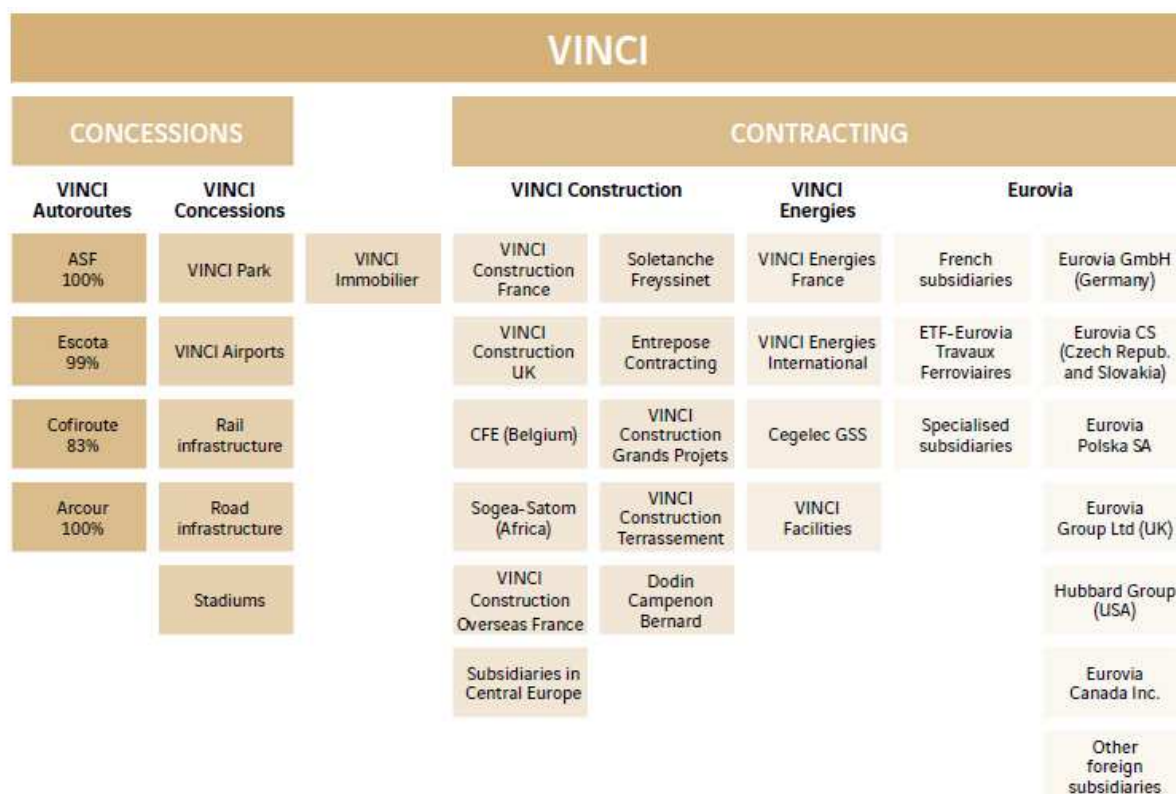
VINCI

CONCESSIONS

VINCI Autoroutes

ASF 100%

Escota 99%

Cofiroute 83%

Arcour 100%

VINCI Concessions

VINCI Park

VINCI Airports

Rail infrastructure

Road infrastructure

Stadiums

VINCI Immobilier

CONTRACTING

VINCI Construction

VINCI Construction France

VINCI Construction UK

CFE (Belgium)

Sogea-Satom (Africa)

VINCI Construction Overseas France

Subsidiaries in Central Europe

Soletanche Freyssinet

Entrepose Contracting

VINCI Construction Grands Projets

VINCI Construction Terrassement

Dodin Campenon Bernard

VINCI Energies

VINCI Energies France

VINCI Energies International

Cegelec GSS

VINCI Facilities

Eurovia

French subsidiaries

ETF-Eurovia Travaux Ferroviaires

Specialised subsidiaries

Eurovia GmbH (Germany)

Eurovia CS (Czech Repub. and Slovakia)

Eurovia Polska SA

Eurovia Group Ltd (UK)

Hubbard Group (USA)

Eurovia Canada Inc.

Other foreign subsidiaries